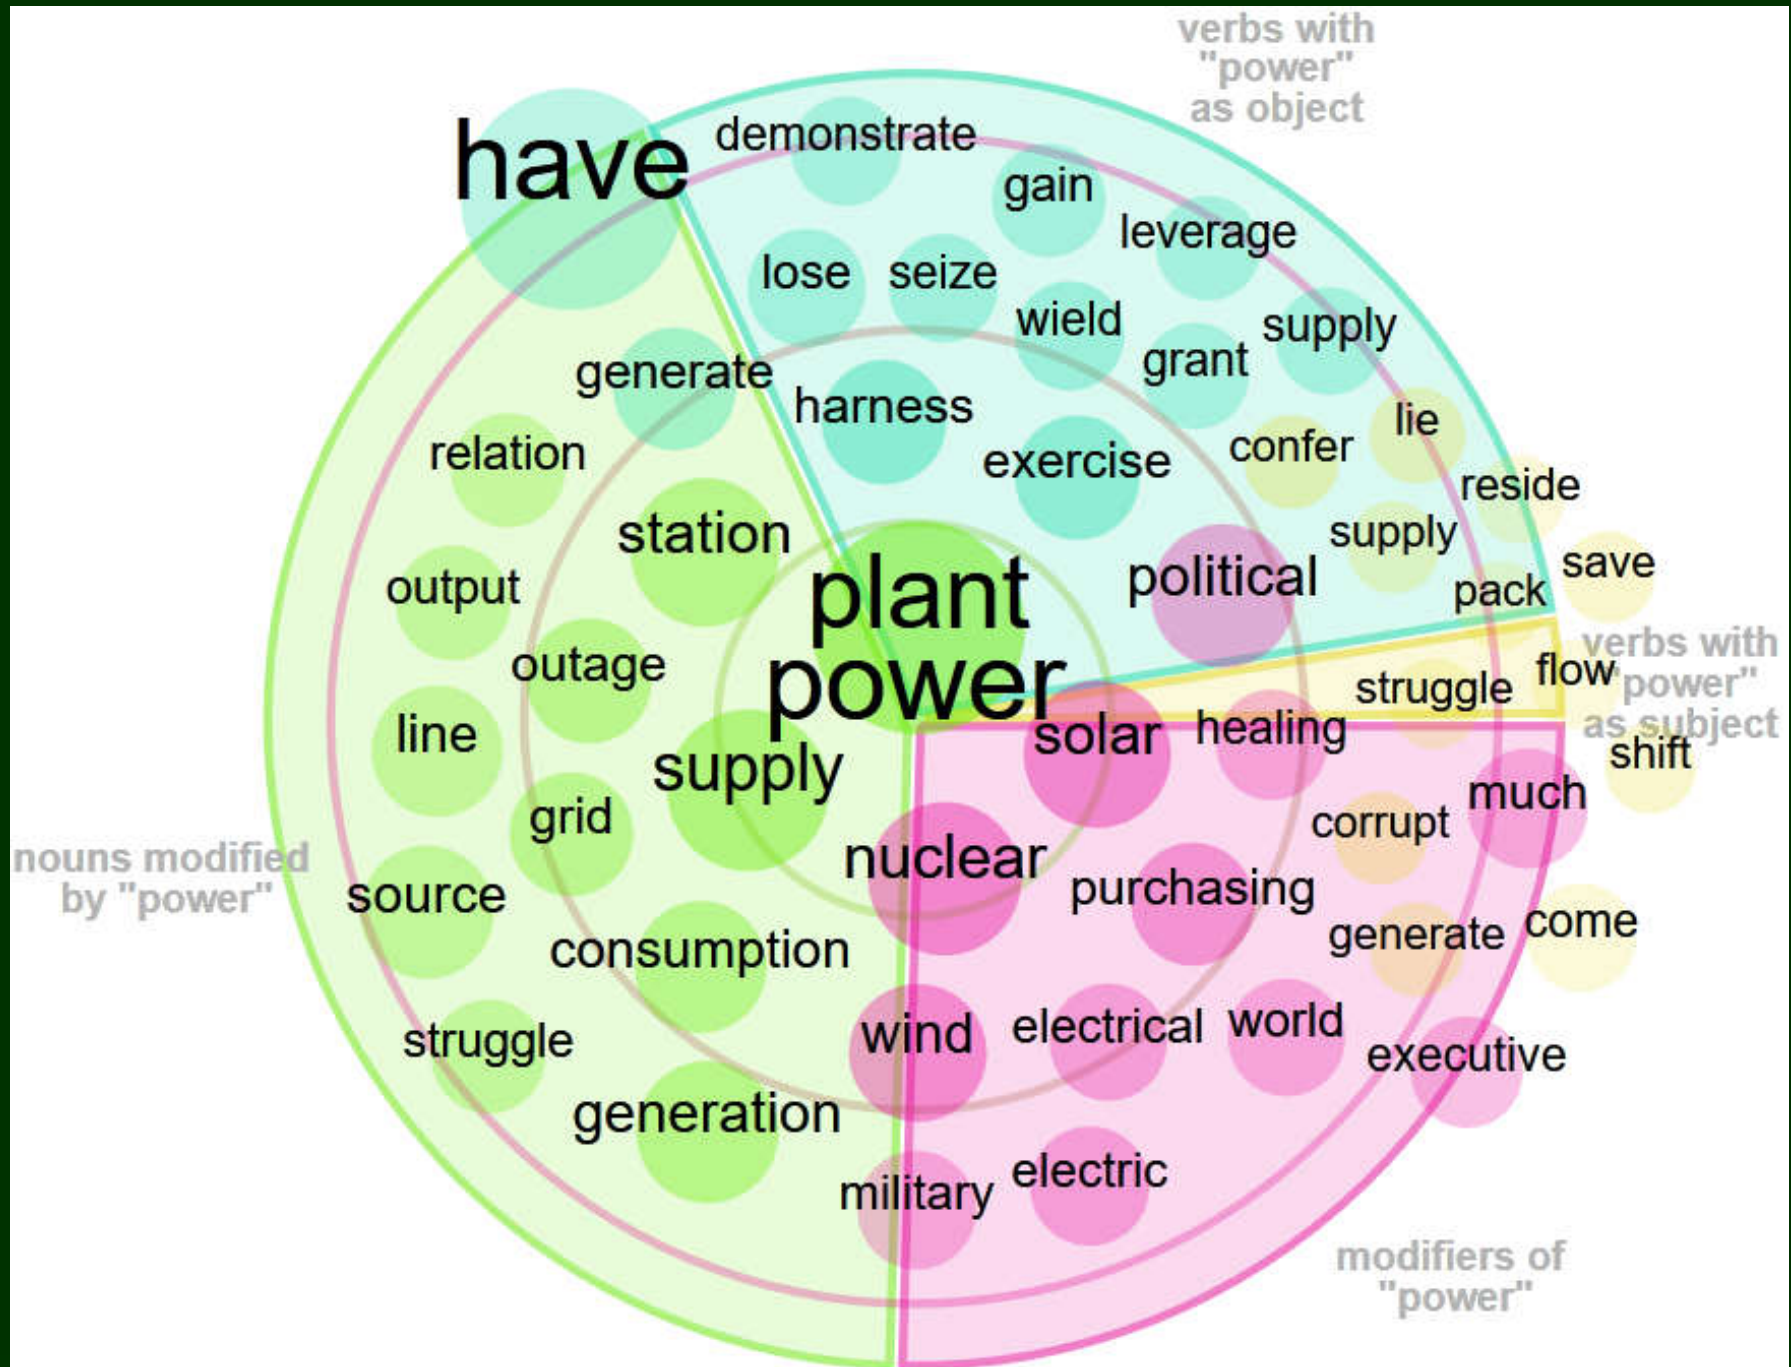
verbs with "power" as object

have

demonstrate

gain

leverage

lose

seize

wield

supply

grant

generate

harness

exercise

confer

lie

relation

reside

station

supply

political

save

output

plant

power

pack

verbs with "power" as subject

outage

struggle

flow

line

supply

solar

healing

shift

much

grid

corrupt

nouns modified by "power"

nuclear

source

purchasing

generate

come

consumption

wind

electrical

world

executive

struggle

generation

military

electric

modifiers of "power"